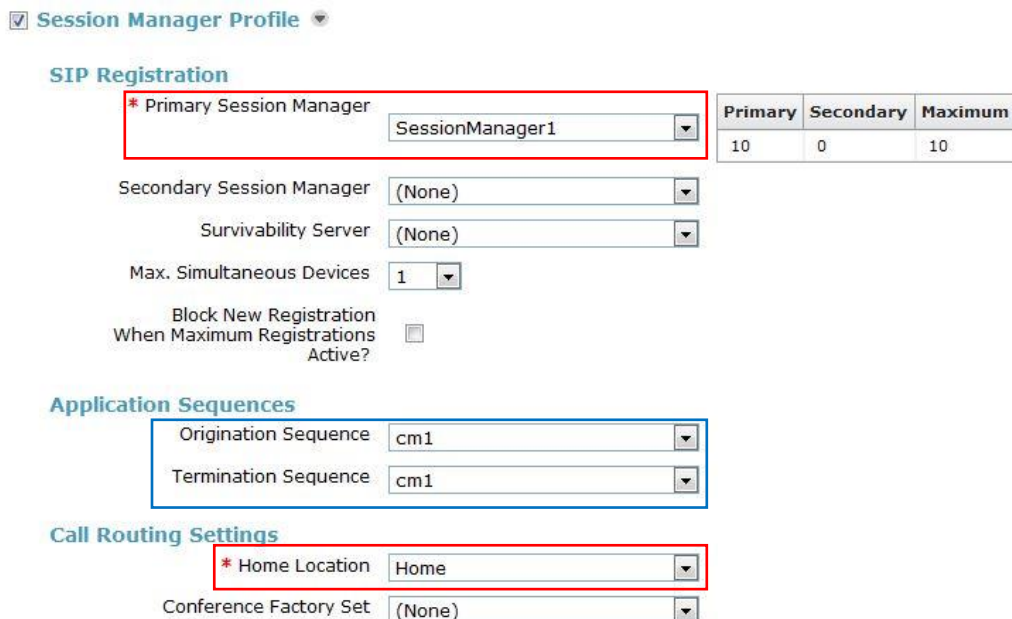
Session Manager Profile

SIP Registration

* Primary Session Manager SessionManager1

| Primary | Secondary | Maximum |
|---|---|---|
| 10 | 0 | 10 |

Secondary Session Manager (None)

Survivability Server (None)

Max. Simultaneous Devices 1

Block New Registration When Maximum Registrations Active?

Application Sequences

Origination Sequence cm1

Termination Sequence cm1

Call Routing Settings

* Home Location Home

Conference Factory Set (None)